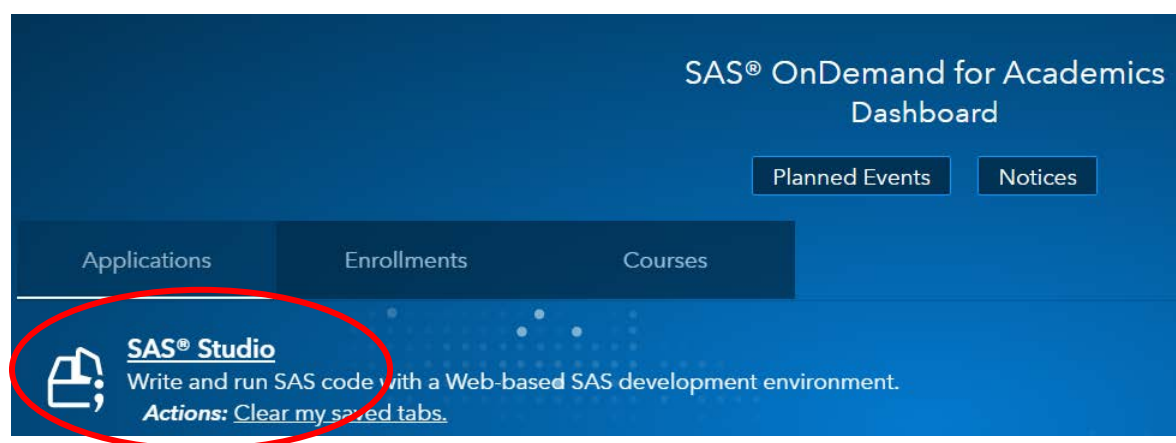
SAS® OnDemand for Academics
Dashboard

Planned Events
Notices

Applications
Enrollments
Courses

SAS® Studio
Write and run SAS code with a Web-based SAS development environment.
Actions: Clear my saved tabs.